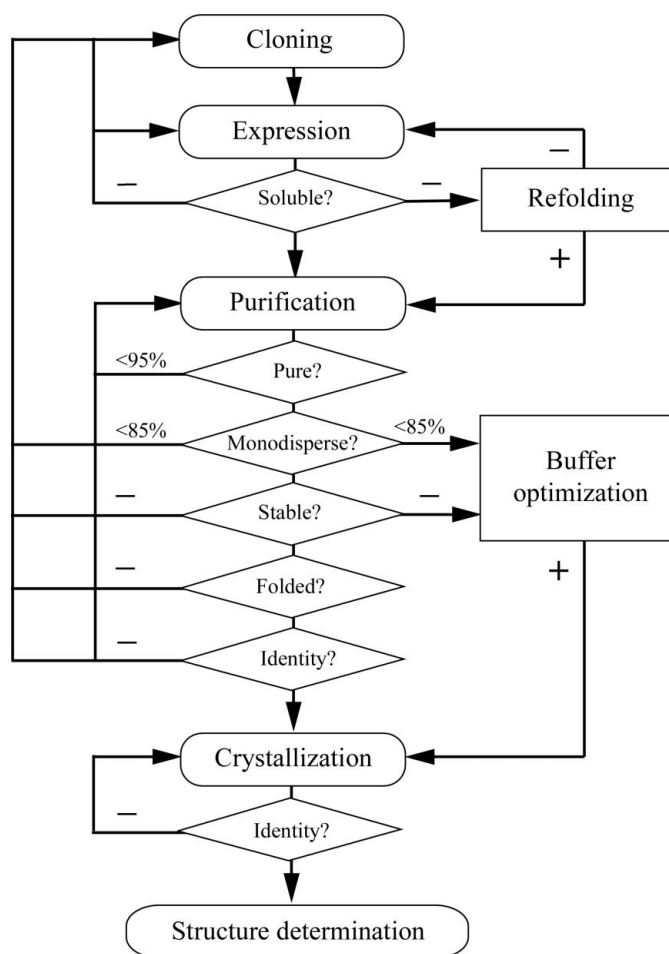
Cloning

Expression

–

Soluble?

–

Refolding

–

+

Purification

<95%

Pure?

<85%

Monodisperse?

<85%

Buffer optimization

–

Stable?

–

–

Folded?

+

–

Identity?

Crystallization

–

Identity?

Structure determination